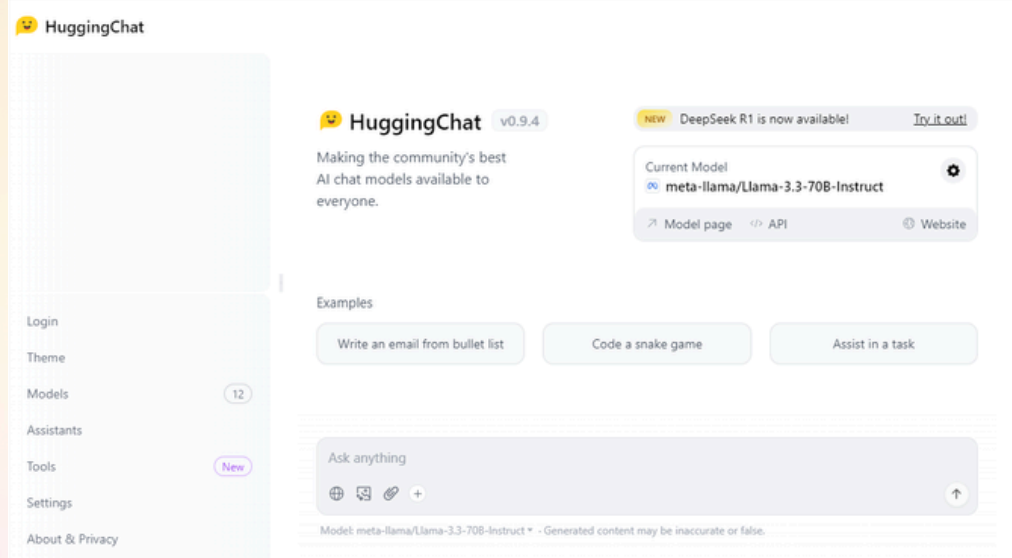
HuggingChat

HuggingChat v0.9.4

Making the community's best AI chat models available to everyone.

NEW DeepSeek R1 is now available! Try it out!

Current Model
meta-llama/Llama-3.3-70B-Instruct

Model page API Website

Examples

Write an email from bullet list
Code a snake game
Assist in a task

Login
Theme
Models 12
Assistants
Tools New
Settings
About & Privacy

Ask anything

+

Model: meta-llama/Llama-3.3-70B-Instruct · Generated content may be inaccurate or false.